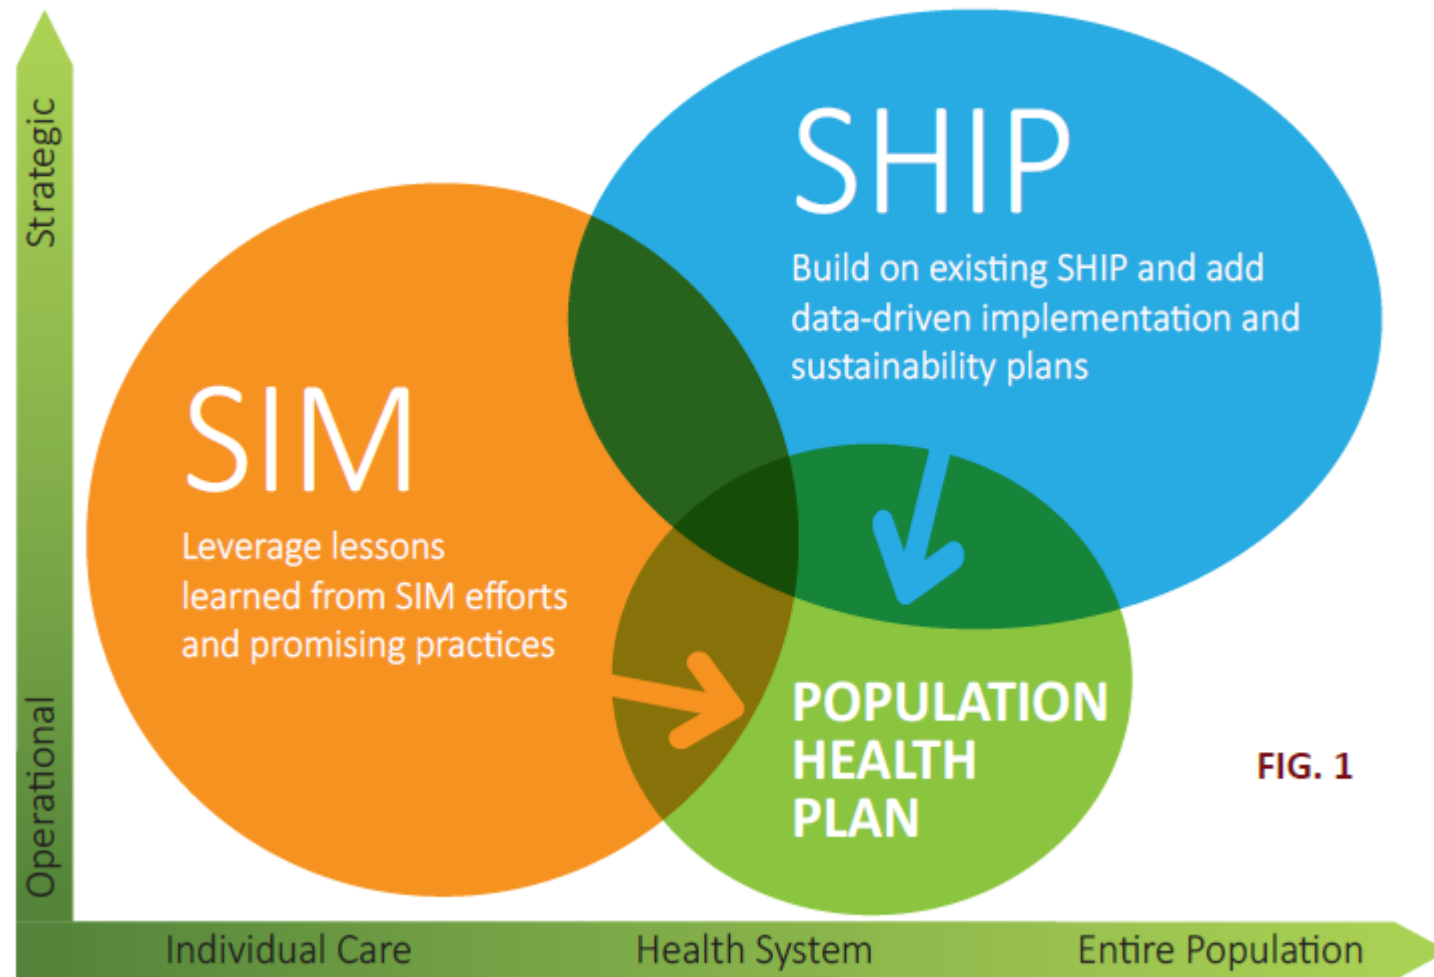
Strategic

Operational

SHIP

Build on existing SHIP and add data-driven implementation and sustainability plans

SIM

Leverage lessons learned from SIM efforts and promising practices

POPULATION HEALTH PLAN

FIG. 1

Individual Care

Health System

Entire Population